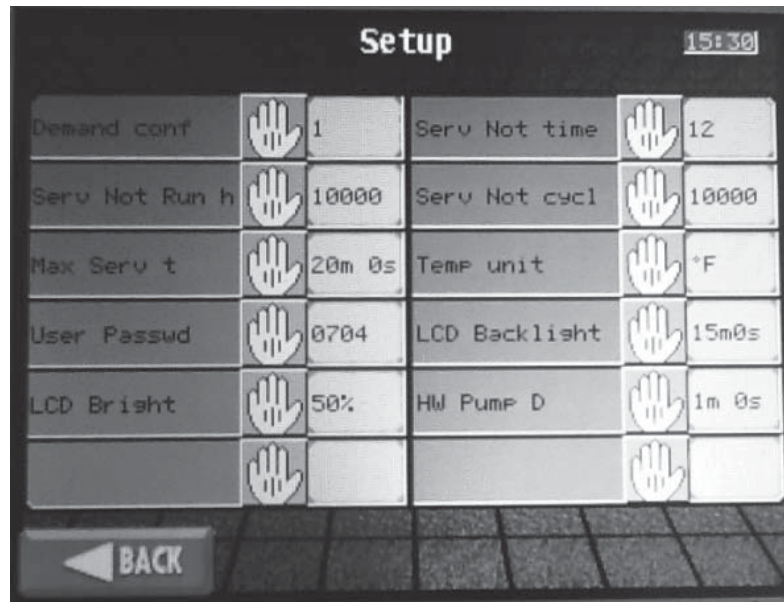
Setup

15:30

| | |
|---|---|
| Demand conf | 1 |
| Serv Not Run h | 10000 |
| Max Serv t | 20m 0s |
| User Passwd | 0704 |
| LCD Bright | 50% |
| | |

| | |
|---|---|
| Serv Not time | 12 |
| Serv Not cycl | 10000 |
| Temp unit | °F |
| LCD Backlight | 15m0s |
| HW Pump D | 1m 0s |
| | |

BACK